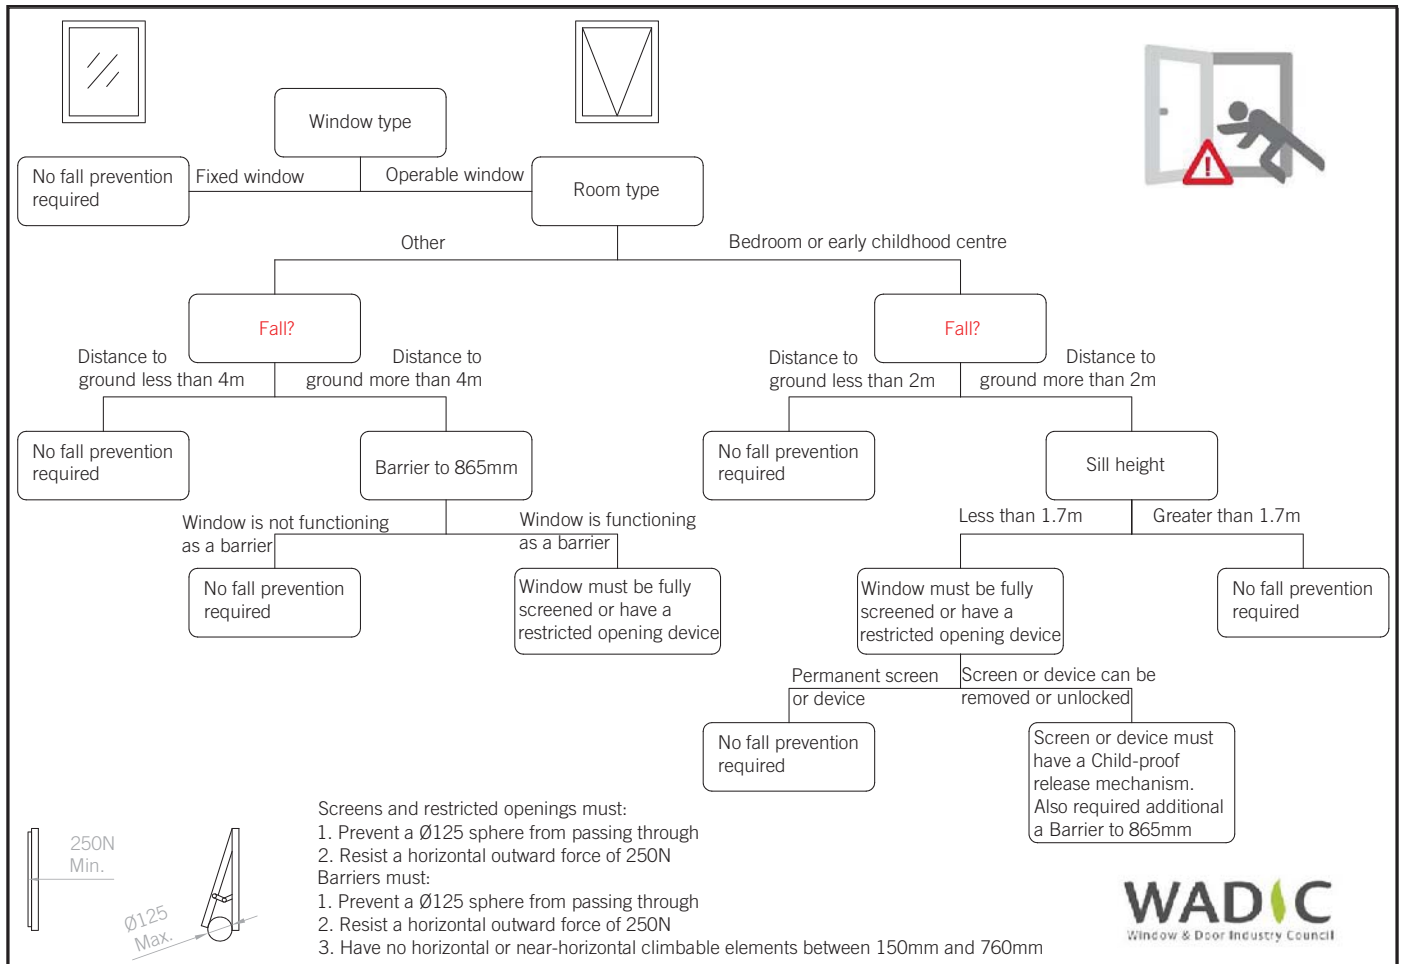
Window type

No fall prevention required

Fixed window

Operable window

Room type

Other

Bedroom or early childhood centre

Fall?

Distance to ground less than 4m

Distance to ground more than 4m

Fall?

Distance to ground less than 2m

Distance to ground more than 2m

No fall prevention required

Barrier to 865mm

No fall prevention required

Sill height

Window is not functioning as a barrier

Window is functioning as a barrier

Less than 1.7m

Greater than 1.7m

No fall prevention required

Window must be fully screened or have a restricted opening device

Window must be fully screened or have a restricted opening device

No fall prevention required

Permanent screen or device

Screen or device can be removed or unlocked

No fall prevention required

Screen or device must have a Child-proof release mechanism. Also required additional a Barrier to 865mm

250N Min.

Ø125 Max.

Screens and restricted openings must:
1. Prevent a Ø125 sphere from passing through
2. Resist a horizontal outward force of 250N
Barriers must:
1. Prevent a Ø125 sphere from passing through
2. Resist a horizontal outward force of 250N
3. Have no horizontal or near-horizontal climbable elements between 150mm and 760mm

WADIC
Window & Door Industry Council